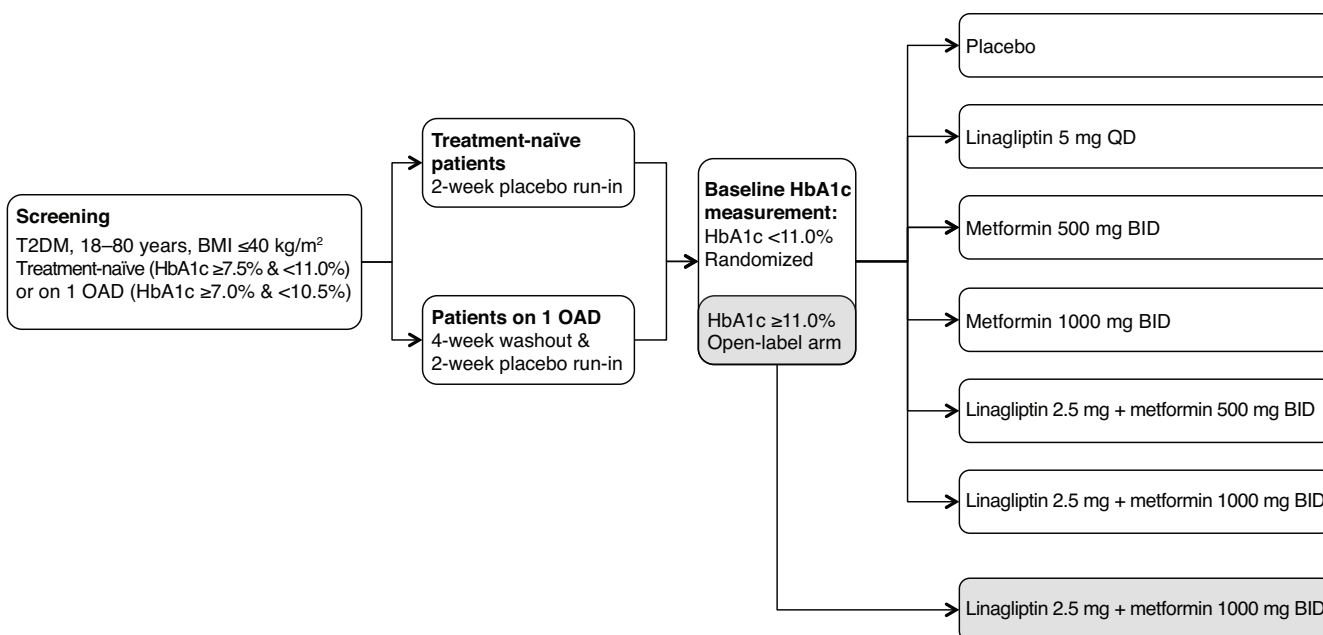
**Screening**
T2DM, 18–80 years, BMI ≤40 kg/m$^2$
Treatment-naïve (HbA1c ≥7.5% & <11.0%)
or on 1 OAD (HbA1c ≥7.0% & <10.5%)

**Treatment-naïve patients**
2-week placebo run-in

**Patients on 1 OAD**
4-week washout &
2-week placebo run-in

**Baseline HbA1c measurement:**
HbA1c <11.0%
Randomized

HbA1c ≥11.0%
Open-label arm

Placebo

Linagliptin 5 mg QD

Metformin 500 mg BID

Metformin 1000 mg BID

Linagliptin 2.5 mg + metformin 500 mg BID

Linagliptin 2.5 mg + metformin 1000 mg BID

Linagliptin 2.5 mg + metformin 1000 mg BID